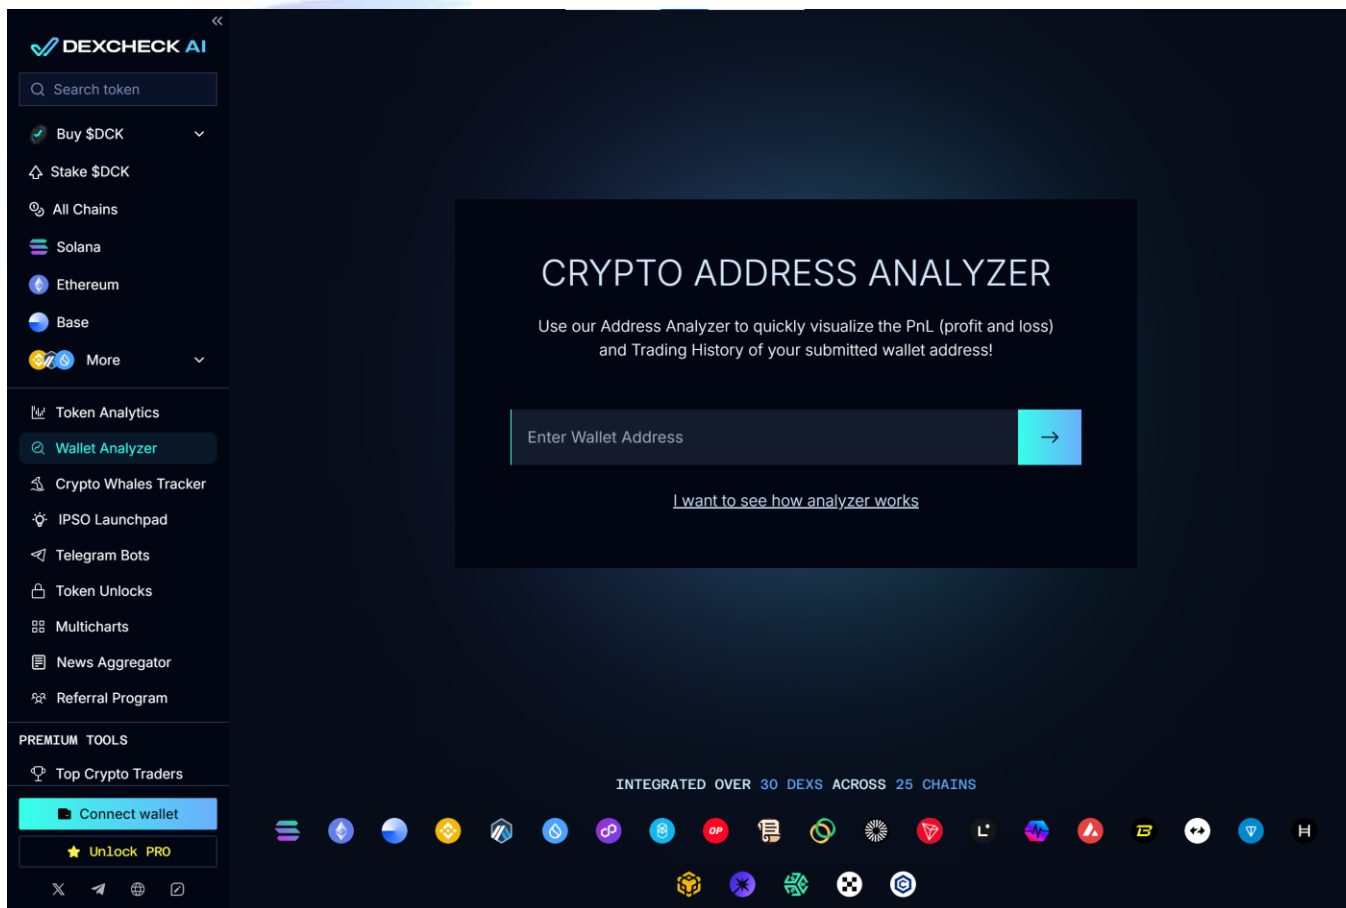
DEXCHECK AI

Search token

Buy $DCK
Stake $DCK
All Chains
Solana
Ethereum
Base
More

Token Analytics
Wallet Analyzer
Crypto Whales Tracker
IPSO Launchpad
Telegram Bots
Token Unlocks
Multicharts
News Aggregator
Referral Program

PREMIUM TOOLS
Top Crypto Traders

Connect wallet
Unlock PRO

CRYPTO ADDRESS ANALYZER

Use our Address Analyzer to quickly visualize the PnL (profit and loss) and Trading History of your submitted wallet address!

Enter Wallet Address

I want to see how analyzer works

INTEGRATED OVER 30 DEXS ACROSS 25 CHAINS

OP